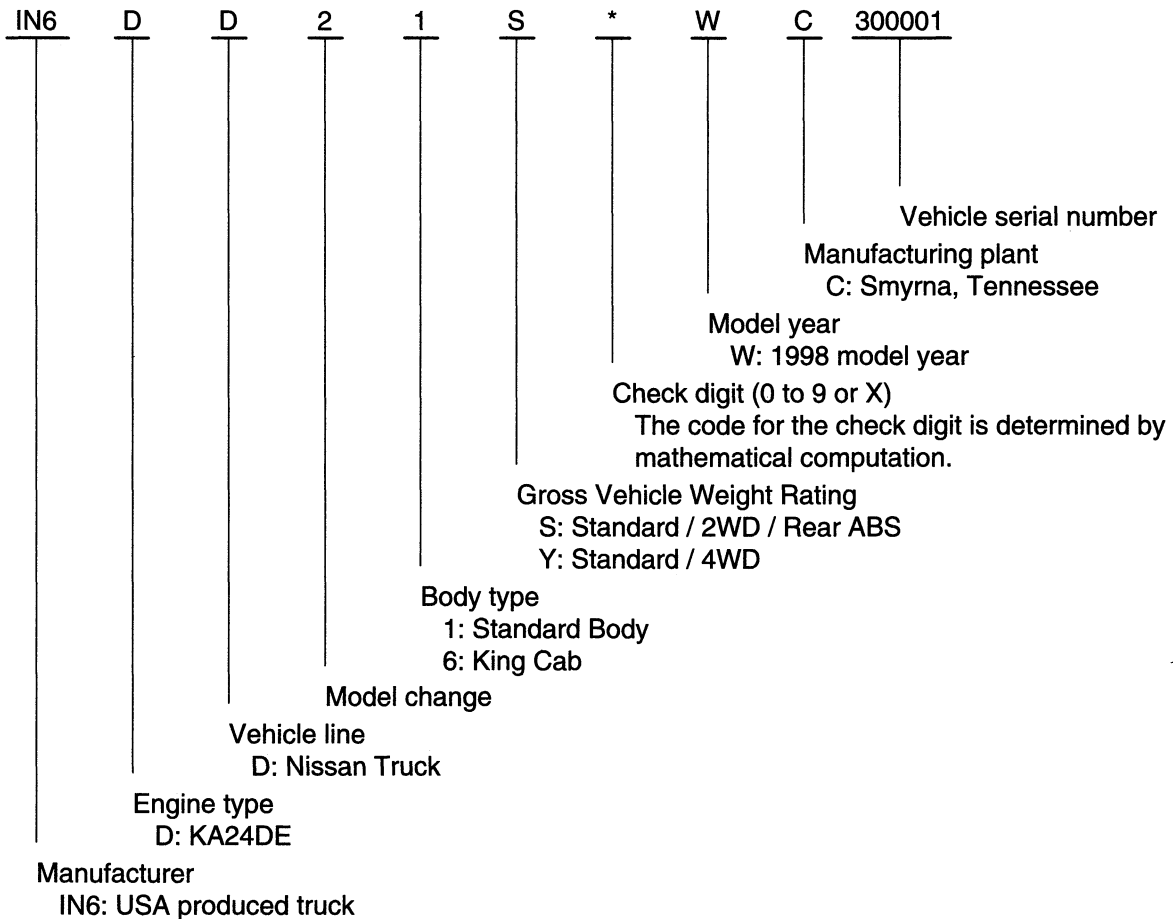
IN6 D D 2 1 S * W C 300001

Vehicle serial number

Manufacturing plant
C: Smyrna, Tennessee

Model year
W: 1998 model year

Check digit (0 to 9 or X)
The code for the check digit is determined by mathematical computation.

Gross Vehicle Weight Rating
S: Standard / 2WD / Rear ABS
Y: Standard / 4WD

Body type
1: Standard Body
6: King Cab

Model change

Vehicle line
D: Nissan Truck

Engine type
D: KA24DE

Manufacturer
IN6: USA produced truck